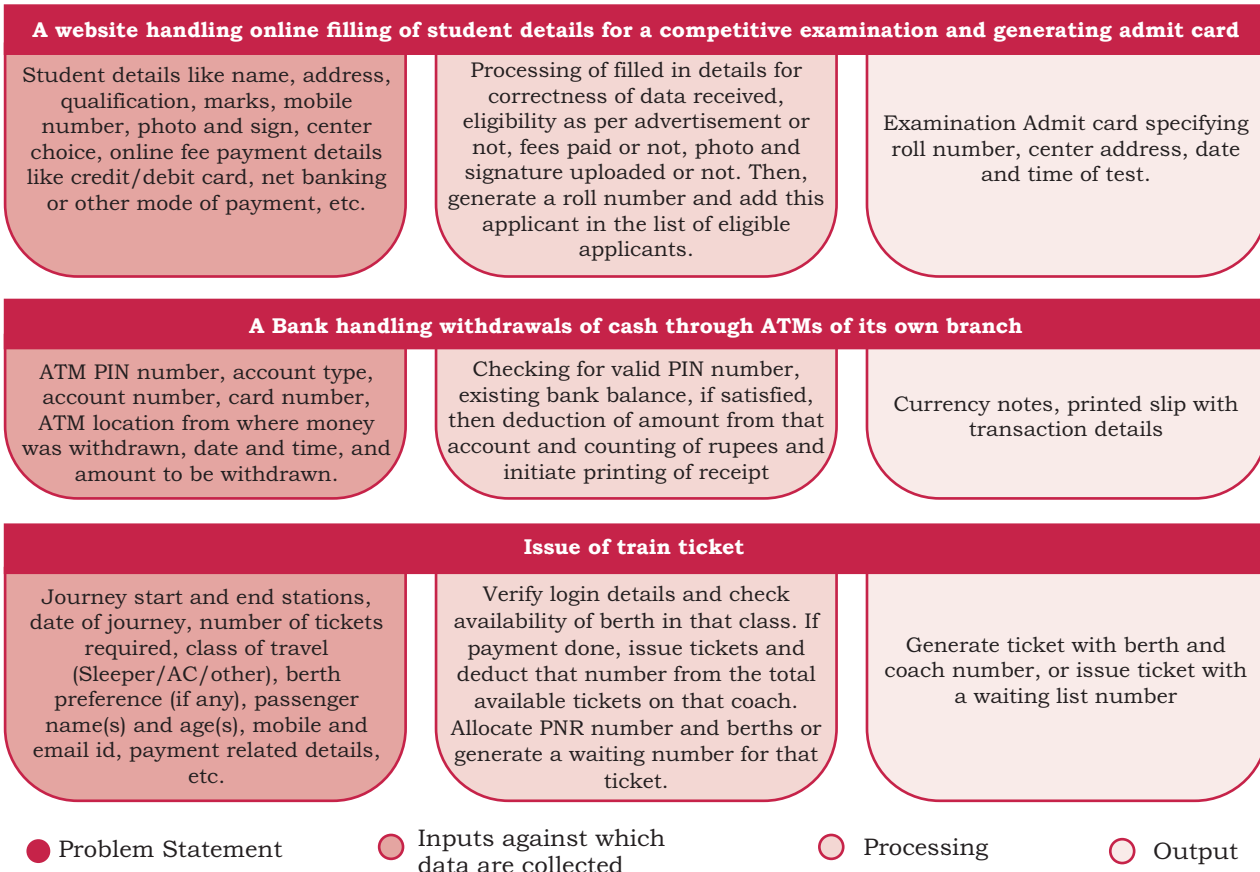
A website handling online filling of student details for a competitive examination and generating admit card

Student details like name, address, qualification, marks, mobile number, photo and sign, center choice, online fee payment details like credit/debit card, net banking or other mode of payment, etc.

Processing of filled in details for correctness of data received, eligibility as per advertisement or not, fees paid or not, photo and signature uploaded or not. Then, generate a roll number and add this applicant in the list of eligible applicants.

Examination Admit card specifying roll number, center address, date and time of test.

A Bank handling withdrawals of cash through ATMs of its own branch

ATM PIN number, account type, account number, card number, ATM location from where money was withdrawn, date and time, and amount to be withdrawn.

Checking for valid PIN number, existing bank balance, if satisfied, then deduction of amount from that account and counting of rupees and initiate printing of receipt

Currency notes, printed slip with transaction details

Issue of train ticket

Journey start and end stations, date of journey, number of tickets required, class of travel (Sleeper/AC/other), berth preference (if any), passenger name(s) and age(s), mobile and email id, payment related details, etc.

Verify login details and check availability of berth in that class. If payment done, issue tickets and deduct that number from the total available tickets on that coach. Allocate PNR number and berths or generate a waiting number for that ticket.

Generate ticket with berth and coach number, or issue ticket with a waiting list number

Problem Statement

Inputs against which data are collected

Processing

Output